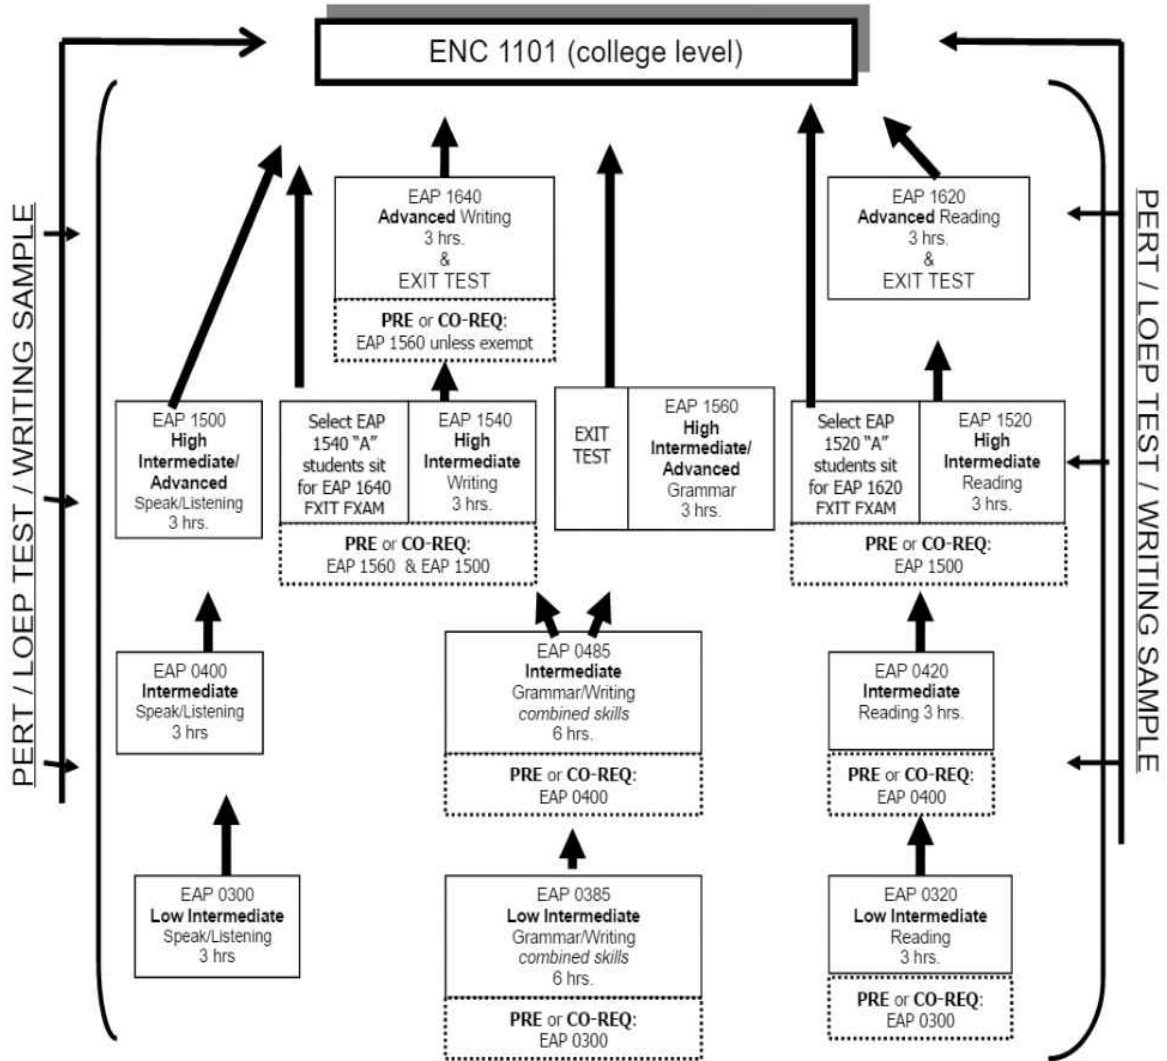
ENC 1101 (college level)

PERT / LOEP TEST / WRITING SAMPLE

EAP 1640
**Advanced** Writing
3 hrs.
&
EXIT TEST

**PRE** or **CO-REQ:**
EAP 1560 unless exempt

EAP 1620
**Advanced** Reading
3 hrs.
&
EXIT TEST

EAP 1500
**High Intermediate/ Advanced**
Speak/Listening
3 hrs.

Select EAP 1540 "A" students sit for EAP 1640 FXIT FXAM

EAP 1540
**High Intermediate**
Writing
3 hrs.

**PRE** or **CO-REQ:**
EAP 1560 & EAP 1500

EXIT TEST

EAP 1560
**High Intermediate/ Advanced**
Grammar
3 hrs.

Select EAP 1520 "A" students sit for EAP 1620 FXIT FXAM

EAP 1520
**High Intermediate**
Reading
3 hrs.

**PRE** or **CO-REQ:**
EAP 1500

EAP 0400
**Intermediate**
Speak/Listening
3 hrs

EAP 0485
**Intermediate**
Grammar/Writing
*combined skills*
6 hrs.

**PRE** or **CO-REQ:**
EAP 0400

EAP 0420
**Intermediate**
Reading 3 hrs.

**PRE** or **CO-REQ:**
EAP 0400

EAP 0300
**Low Intermediate**
Speak/Listening
3 hrs

EAP 0385
**Low Intermediate**
Grammar/Writing
*combined skills*
6 hrs.

**PRE** or **CO-REQ:**
EAP 0300

EAP 0320
**Low Intermediate**
Reading
3 hrs.

**PRE** or **CO-REQ:**
EAP 0300

PERT / LOEP TEST / WRITING SAMPLE